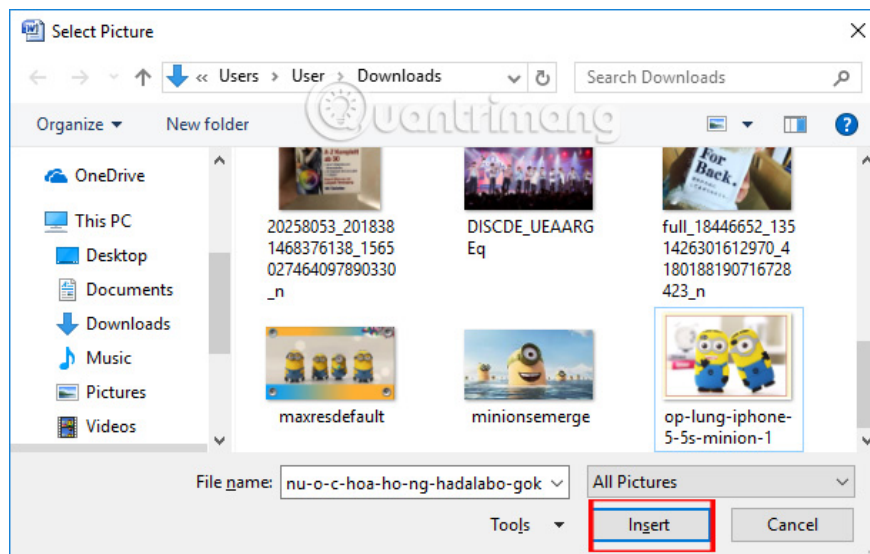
Select Picture

« Users › User › Downloads

Search Downloads

Organize ▾ New folder

OneDrive

This PC

Desktop

Documents

Downloads

Music

Pictures

Videos

For Back.

20258053_2018381468376138_1565027464097890330_n

DISCDE_UEAARGEq

full_18446652_1351426301612970_4180188190716728423_n

maxresdefault

minionsemerge

op-lung-iphone-5-5s-minion-1

File name: nu-o-c-hoa-ho-ng-hadalabo-gok

All Pictures

Tools ▾

Insert

Cancel

Quantrimang